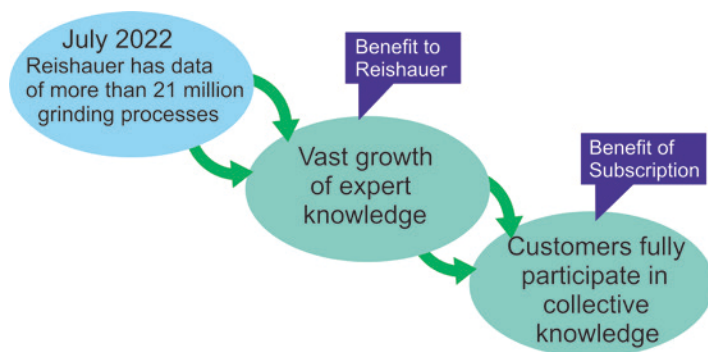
July 2022
Reishauer has data of more than 21 million grinding processes

Benefit to Reishauer

Vast growth of expert knowledge

Benefit of Subscription

Customers fully participate in collective knowledge